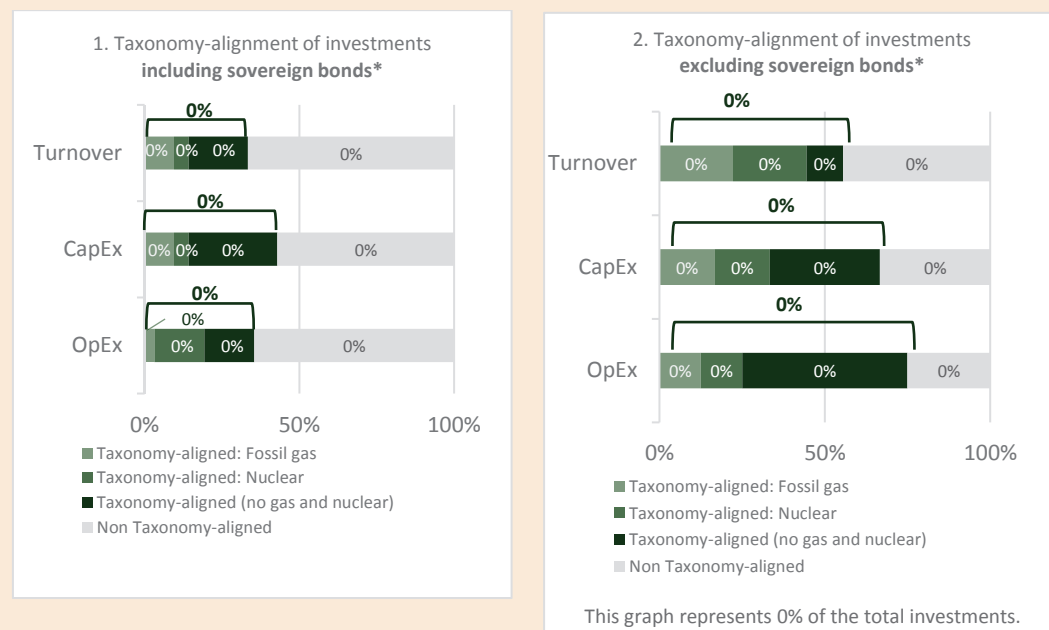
1. Taxonomy-alignment of investments **including sovereign bonds***

0%

Turnover 0% 0% 0% 0%

0%

CapEx 0% 0% 0% 0%

0%

0%

OpEx 0% 0% 0%

0% 50% 100%

Taxonomy-aligned: Fossil gas
Taxonomy-aligned: Nuclear
Taxonomy-aligned (no gas and nuclear)
Non Taxonomy-aligned

2. Taxonomy-alignment of investments **excluding sovereign bonds***

0%

Turnover 0% 0% 0% 0%

0%

CapEx 0% 0% 0% 0%

0%

OpEx 0% 0% 0% 0%

0% 50% 100%

Taxonomy-aligned: Fossil gas
Taxonomy-aligned: Nuclear
Taxonomy-aligned (no gas and nuclear)
Non Taxonomy-aligned

This graph represents 0% of the total investments.